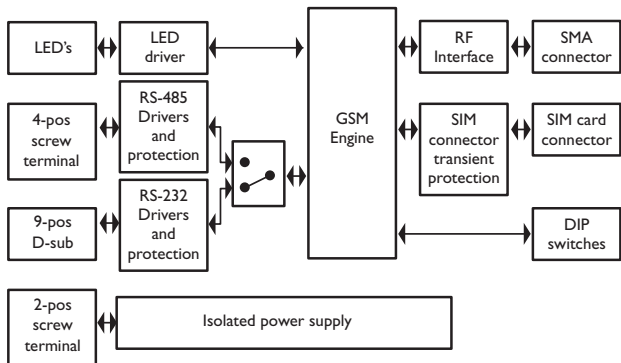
LED's

LED driver

GSM Engine

RF Interface

SMA connector

4-pos screw terminal

RS-485 Drivers and protection

SIM connector transient protection

SIM card connector

RS-232 Drivers and protection

9-pos D-sub

DIP switches

2-pos screw terminal

Isolated power supply